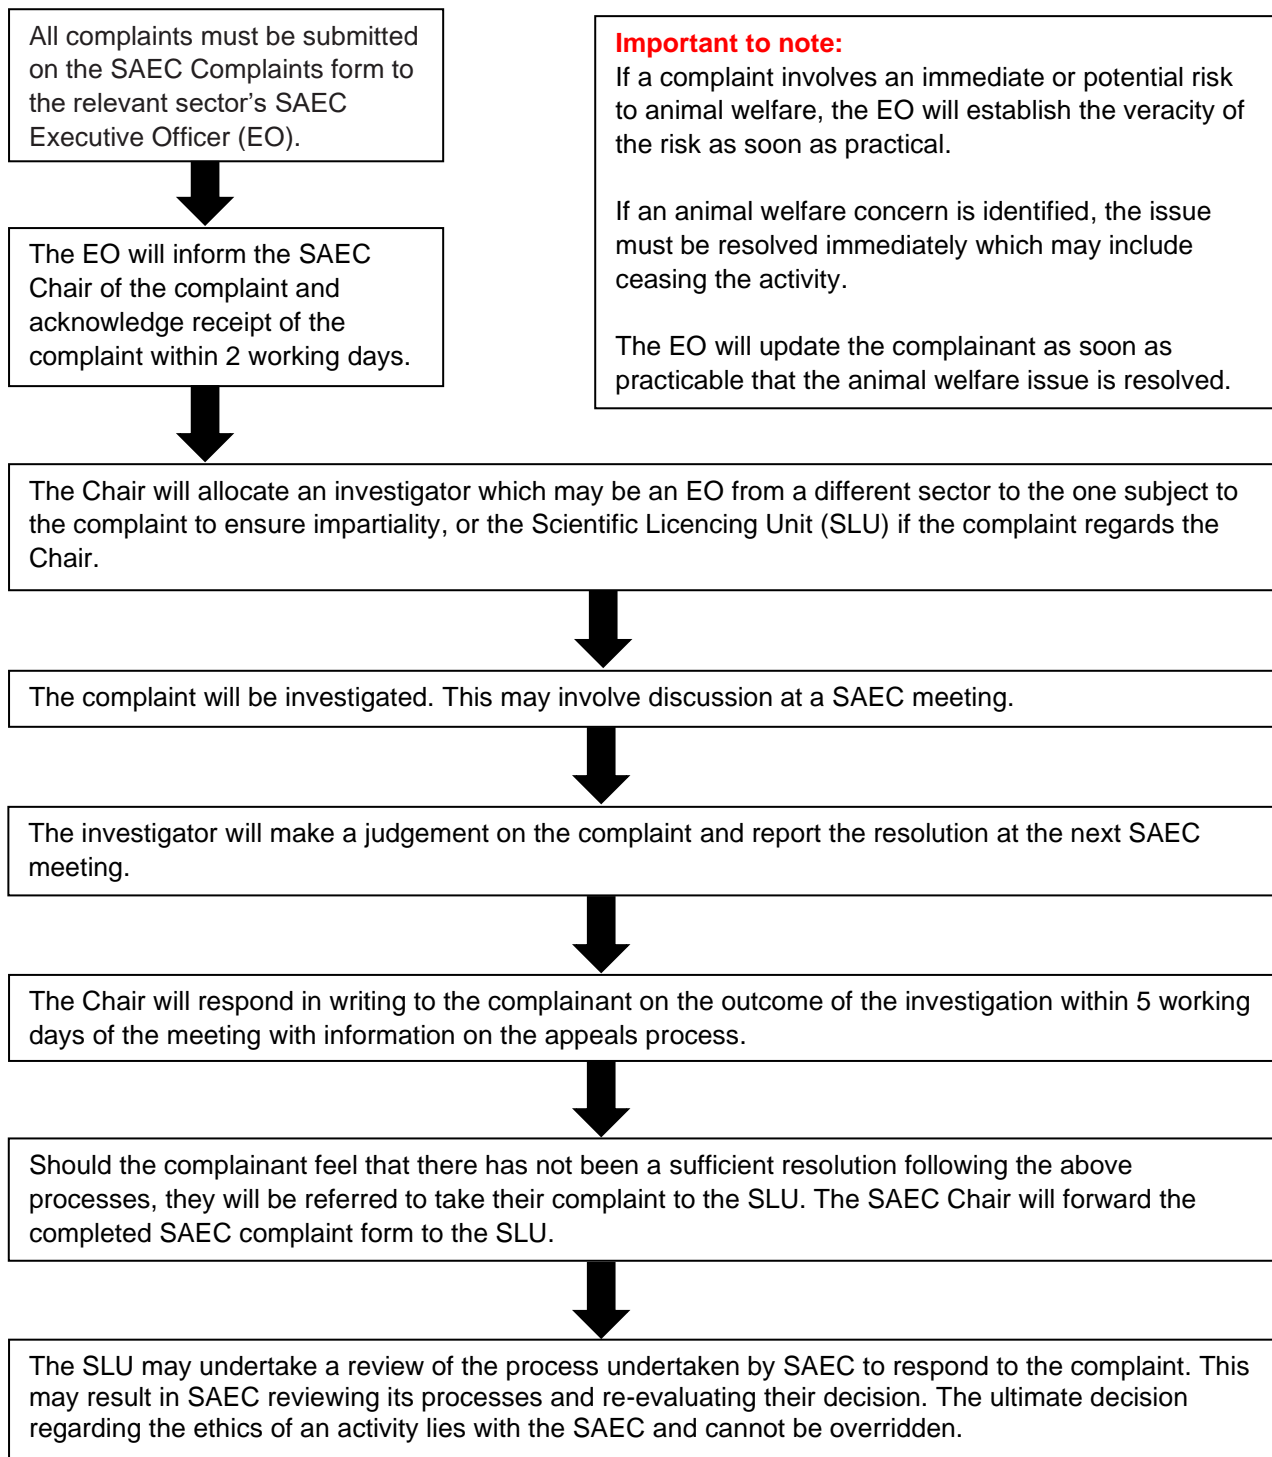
All complaints must be submitted on the SAEC Complaints form to the relevant sector's SAEC Executive Officer (EO).

The EO will inform the SAEC Chair of the complaint and acknowledge receipt of the complaint within 2 working days.

Important to note:
If a complaint involves an immediate or potential risk to animal welfare, the EO will establish the veracity of the risk as soon as practical.

If an animal welfare concern is identified, the issue must be resolved immediately which may include ceasing the activity.

The EO will update the complainant as soon as practicable that the animal welfare issue is resolved.

The Chair will allocate an investigator which may be an EO from a different sector to the one subject to the complaint to ensure impartiality, or the Scientific Licencing Unit (SLU) if the complaint regards the Chair.

The complaint will be investigated. This may involve discussion at a SAEC meeting.

The investigator will make a judgement on the complaint and report the resolution at the next SAEC meeting.

The Chair will respond in writing to the complainant on the outcome of the investigation within 5 working days of the meeting with information on the appeals process.

Should the complainant feel that there has not been a sufficient resolution following the above processes, they will be referred to take their complaint to the SLU. The SAEC Chair will forward the completed SAEC complaint form to the SLU.

The SLU may undertake a review of the process undertaken by SAEC to respond to the complaint. This may result in SAEC reviewing its processes and re-evaluating their decision. The ultimate decision regarding the ethics of an activity lies with the SAEC and cannot be overridden.